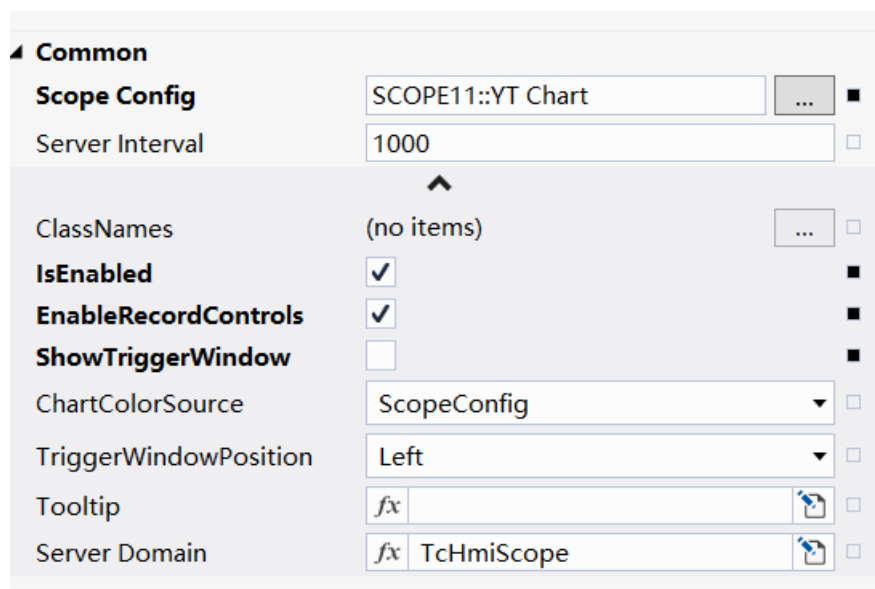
Common

| | |
|---|---|
| Scope Config | SCOPE11::YT Chart ... |
| Server Interval | 1000 |
| ClassNames | (no items) ... |
| IsEnabled | ✓ |
| EnableRecordControls | ✓ |
| ShowTriggerWindow | |
| ChartColorSource | ScopeConfig |
| TriggerWindowPosition | Left |
| Tooltip | $fx$ |
| Server Domain | $fx$ TcHmiScope |